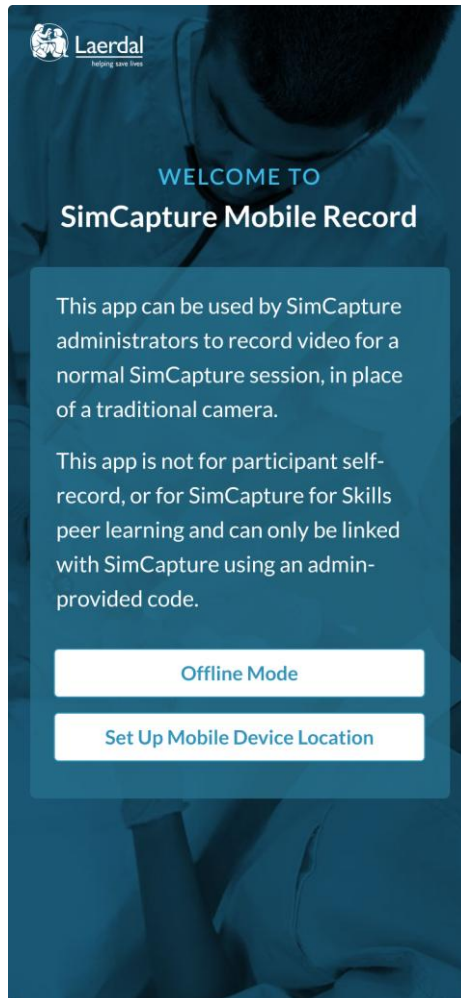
Laerdal
helping save lives

WELCOME TO
SimCapture Mobile Record

This app can be used by SimCapture administrators to record video for a normal SimCapture session, in place of a traditional camera.

This app is not for participant self-record, or for SimCapture for Skills peer learning and can only be linked with SimCapture using an admin-provided code.

Offline Mode

Set Up Mobile Device Location